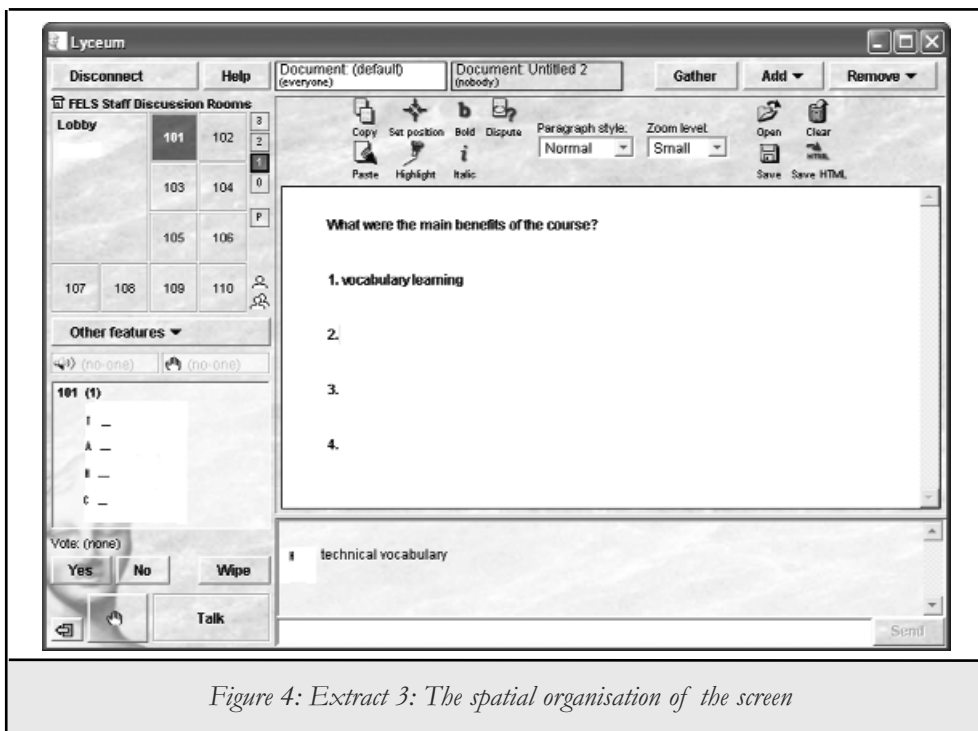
Lyceum

Disconnect Help

Document: (default) (everyone)

Document: Untitled 2 (nobody)

Gather Add ▾ Remove ▾

FELS Staff Discussion Rooms

Lobby

101 102 3 2 1 0

103 104

105 106 P

107 108 109 110

Other features ▾

(no-one) (no-one)

101 (1)

I _

A _

B _

C _

Vote: (none)

Yes No Wipe

Talk

Copy Set position Bold Dispute Paragraph style: Normal Zoom level: Small Open Clear

Paste Highlight Italic Save Save HTML

What were the main benefits of the course?

1. vocabulary learning

2.

3.

4.

technical vocabulary

Send

Figure 4: Extract 3: The spatial organisation of the screen